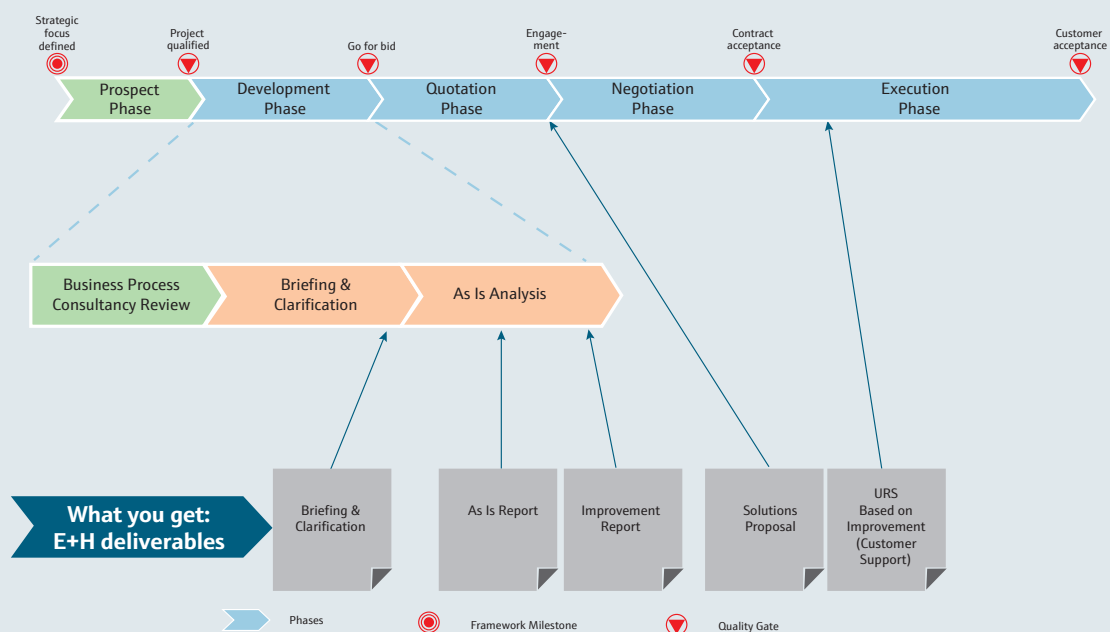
Strategic focus defined

Project qualified

Go for bid

Engagement

Contract acceptance

Customer acceptance

Prospect Phase

Development Phase

Quotation Phase

Negotiation Phase

Execution Phase

Business Process Consultancy Review

Briefing & Clarification

As Is Analysis

What you get: E+H deliverables

Briefing & Clarification

As Is Report

Improvement Report

Solutions Proposal

URS Based on Improvement (Customer Support)

Phases

Framework Milestone

Quality Gate